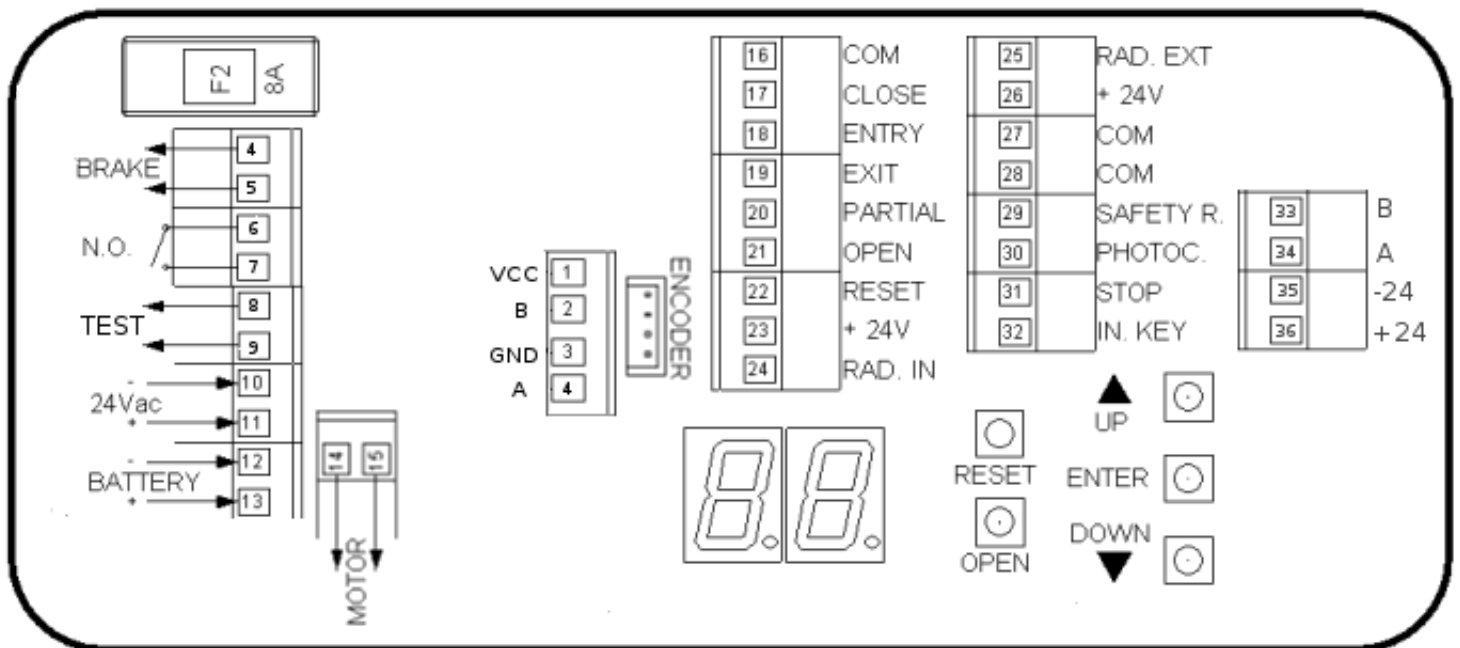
F2 8A

BRAKE 4 5
N.O. 6 7
TEST 8 9
24Vac - 10 + 11
BATTERY - 12 + 13

14 15
MOTOR

VCC 1
B 2
GND 3
A 4
ENCODER

16 COM
17 CLOSE
18 ENTRY
19 EXIT
20 PARTIAL
21 OPEN
22 RESET
23 + 24V
24 RAD. IN

25 RAD. EXT
26 + 24V
27 COM
28 COM
29 SAFETY R.
30 PHOTOC.
31 STOP
32 IN. KEY

33 B
34 A
35 -24
36 +24

RESET
OPEN
UP
ENTER
DOWN